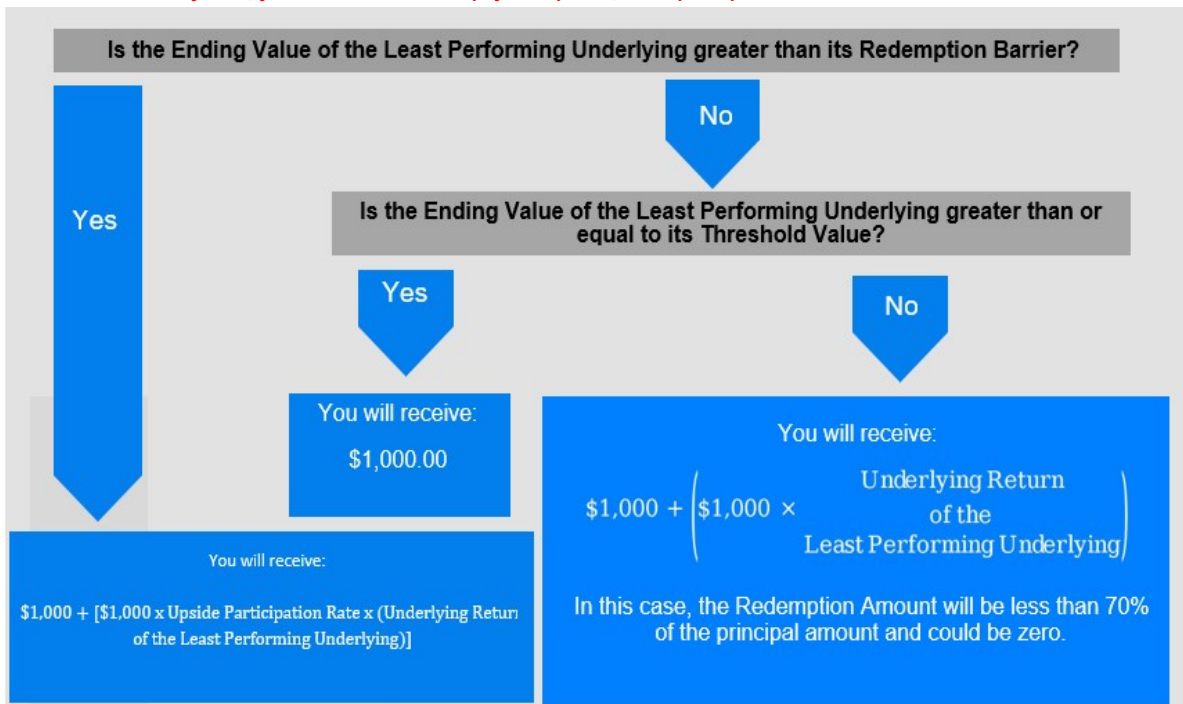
Is the Ending Value of the Least Performing Underlying greater than its Redemption Barrier?

Yes

No

Is the Ending Value of the Least Performing Underlying greater than or equal to its Threshold Value?

Yes

No

You will receive:

$1,000.00

You will receive:

$\$1,000 + \left(\$1,000 \times \text{Underlying Return of the Least Performing Underlying}\right)$

In this case, the Redemption Amount will be less than 70% of the principal amount and could be zero.

You will receive:

$1,000 + [$1,000 x Upside Participation Rate x (Underlying Return of the Least Performing Underlying)]